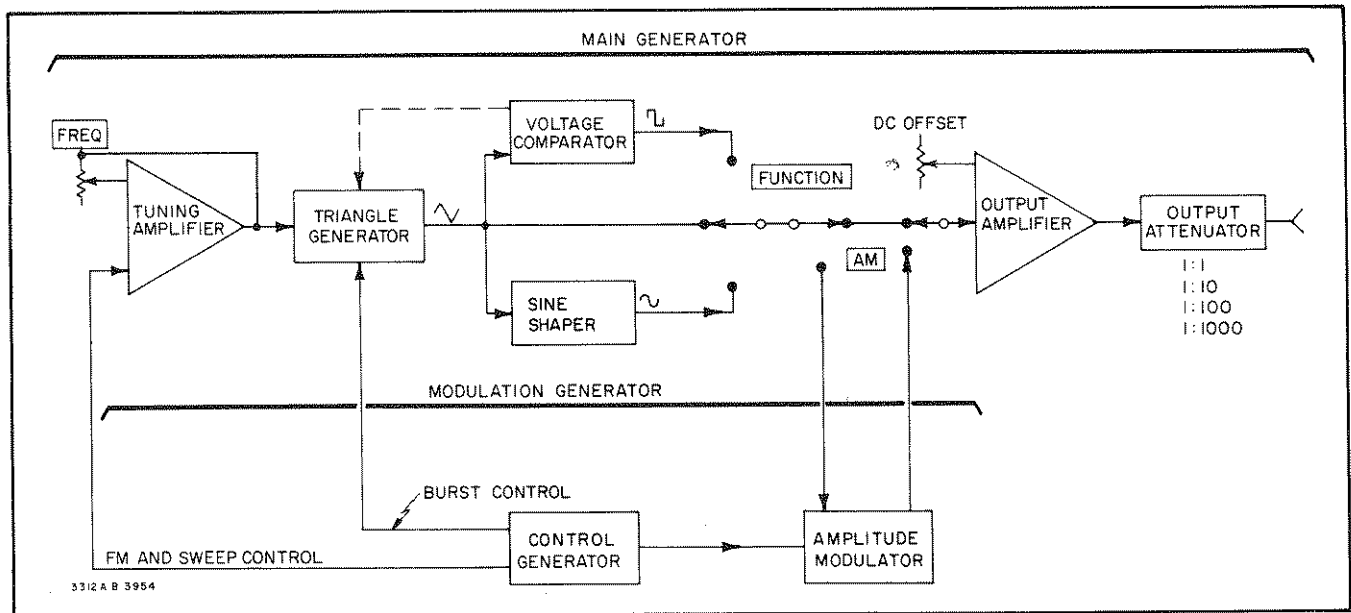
MAIN GENERATOR

FREQ

TUNING AMPLIFIER

TRIANGLE GENERATOR

VOLTAGE COMPARATOR

SINE SHAPER

FUNCTION

DC OFFSET

AM

OUTPUT AMPLIFIER

OUTPUT ATTENUATOR

1:1
1:10
1:100
1:1000

MODULATION GENERATOR

BURST CONTROL

CONTROL GENERATOR

AMPLITUDE MODULATOR

FM AND SWEEP CONTROL

3312 A B 3954